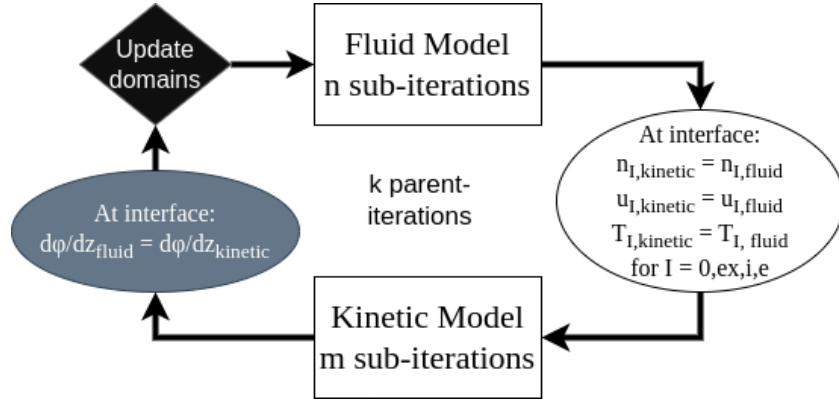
Update domains

Fluid Model
n sub-iterations

At interface:
$n_{I,kinetic} = n_{I,fluid}$
$u_{I,kinetic} = u_{I,fluid}$
$T_{I,kinetic} = T_{I, fluid}$
for I = 0,ex,i,e

k parent-iterations

At interface:
$d\varphi/dz_{fluid} = d\varphi/dz_{kinetic}$

Kinetic Model
m sub-iterations